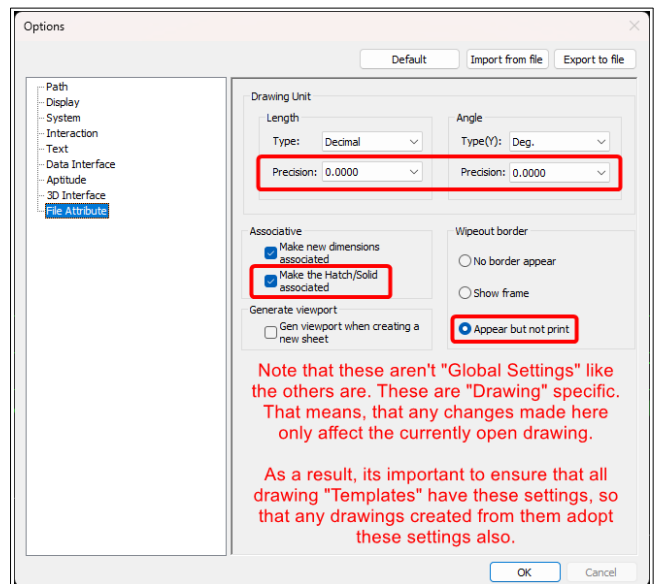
Options

Default
Import from file
Export to file

Path
Display
System
Interaction
Text
Data Interface
Aptitude
3D Interface
File Attribute

Drawing Unit
Length
Type: Decimal
Precision: 0.0000
Angle
Type(Y): Deg.
Precision: 0.0000

Associative
Make new dimensions associated
Make the Hatch/Solid associated

Wipeout border
No border appear
Show frame
Appear but not print

Generate viewport
Gen viewport when creating a new sheet

Note that these aren't "Global Settings" like the others are. These are "Drawing" specific. That means, that any changes made here only affect the currently open drawing.

As a result, its important to ensure that all drawing "Templates" have these settings, so that any drawings created from them adopt these settings also.

OK
Cancel